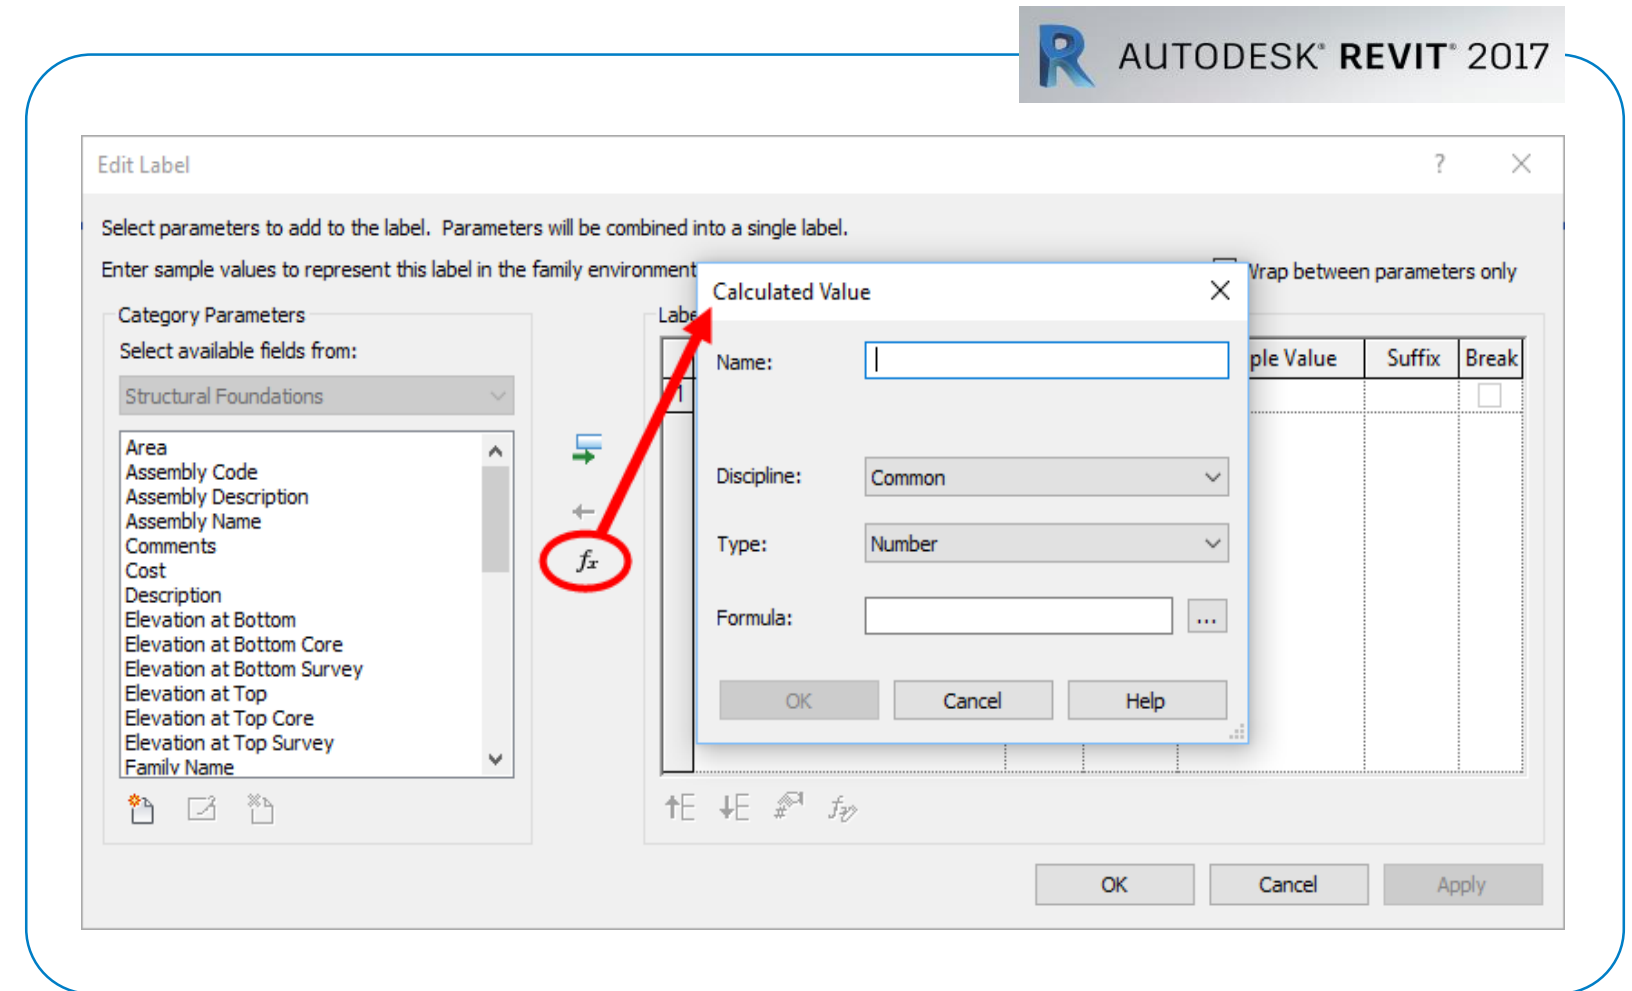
AUTODESK® REVIT® 2017

Edit Label

?

Select parameters to add to the label. Parameters will be combined into a single label.

Enter sample values to represent this label in the family environment

Wrap between parameters only

Category Parameters

Select available fields from:

Structural Foundations

Area
Assembly Code
Assembly Description
Assembly Name
Comments
Cost
Description
Elevation at Bottom
Elevation at Bottom Core
Elevation at Bottom Survey
Elevation at Top
Elevation at Top Core
Elevation at Top Survey
Family Name

$f_x$

Labe

1

ple Value | Suffix | Break

Calculated Value

Name:

Discipline: Common

Type: Number

Formula: ...

OK Cancel Help

OK Cancel Apply